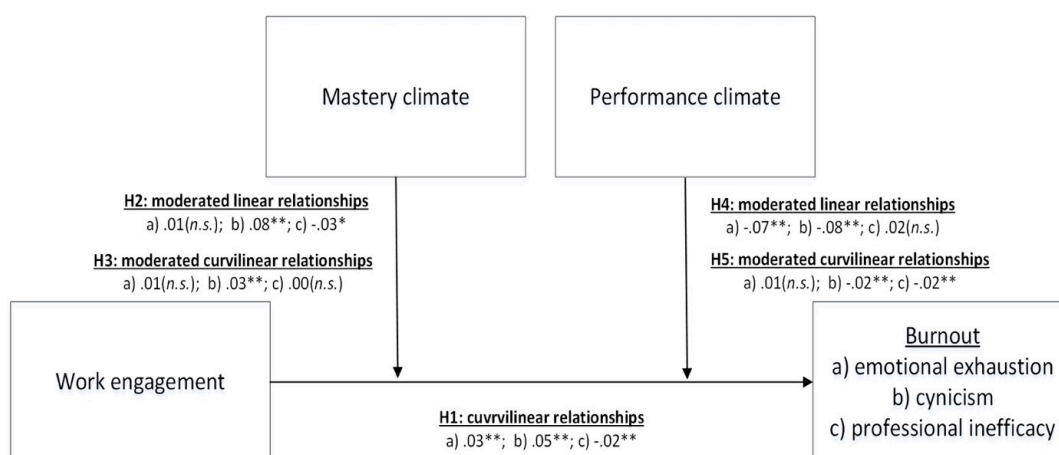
Mastery climate

Performance climate

H2: moderated linear relationships
a) .01(*n.s.*); b) .08**; c) -.03*

H3: moderated curvilinear relationships
a) .01(*n.s.*); b) .03**; c) .00(*n.s.*)

H4: moderated linear relationships
a) -.07**; b) -.08**; c) .02(*n.s.*)

H5: moderated curvilinear relationships
a) .01(*n.s.*); b) -.02**; c) -.02**

Work engagement

Burnout
a) emotional exhaustion
b) cynicism
c) professional inefficacy

H1: cuvrvilinear relationships
a) .03**; b) .05**; c) -.02**